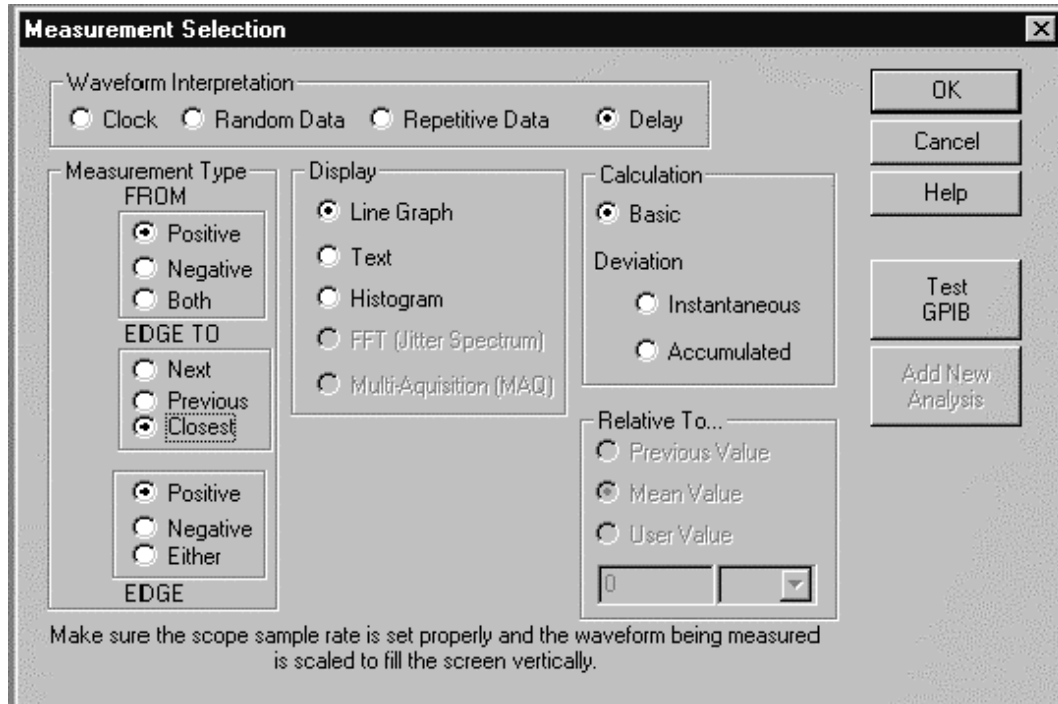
Measurement Selection

Waveform Interpretation
Clock
Random Data
Repetitive Data
Delay

OK
Cancel
Help

Measurement Type
FROM
Positive
Negative
Both
EDGE TO
Next
Previous
Closest

Positive
Negative
Either
EDGE

Display
Line Graph
Text
Histogram
FFT (Jitter Spectrum)
Multi-Aquisition (MAQ)

Calculation
Basic
Deviation
Instantaneous
Accumulated

Relative To...
Previous Value
Mean Value
User Value
0

Test GPIB
Add New Analysis

Make sure the scope sample rate is set properly and the waveform being measured is scaled to fill the screen vertically.